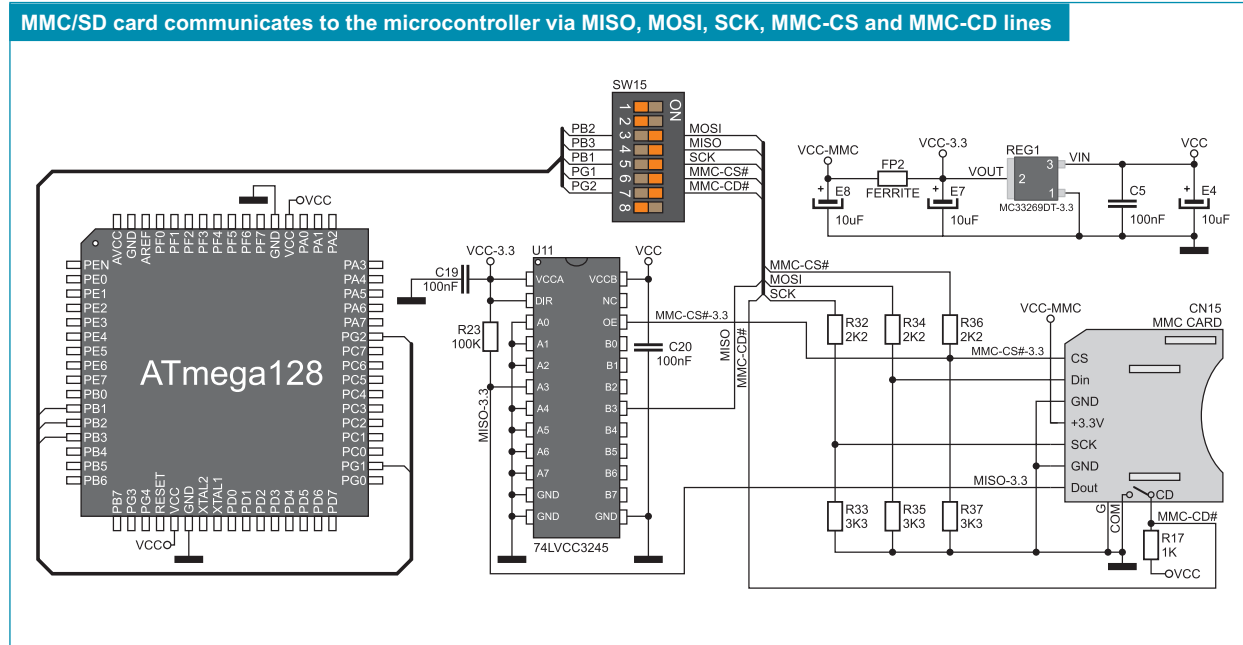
MMC/SD card communicates to the microcontroller via MISO, MOSI, SCK, MMC-CS and MMC-CD lines

SW15
ON
1 2 3 4 5 6 7 8

PB2 PB3 PB1 PG1 PG2
MOSI MISO SCK MMC-CS# MMC-CD#

VCC-MMC VCC-3.3 REG1 VCC
FP2 FERRITE VOUT VIN
E8 10uF E7 10uF MC33269DT-3.3 C5 100nF E4 10uF
3 2 1

VCC

AVCC GND AREF PF0 PF1 PF2 PF3 PF4 PF5 PF6 PF7 GND VCC PA0 PA1 PA2

PEN PE0 PE1 PE2 PE3 PE4 PE5 PE6 PE7 PB0 PB1 PB2 PB3 PB4 PB5 PB6

PA3 PA4 PA5 PA6 PA7 PG2 PC7 PC6 PC5 PC4 PC3 PC2 PC1 PC0 PG1 PG0

ATmega128

PB7 PG3 PG4 RESET VCC GND XTAL2 XTAL1 PD0 PD1 PD2 PD3 PD4 PD5 PD6 PD7

VCC

VCC-3.3 U11 VCC
C19 100nF
VCCA DIR A0 A1 A2 A3 A4 A5 A6 A7 GND GND
VCCB NC OE B0 B1 B2 B3 B4 B5 B6 B7 GND
R23 100K
MISO-3.3
C20 100nF
74LVCC3245
MMC-CS#-3.3
MISO
MMC-CD#

MMC-CS#
MOSI
SCK
R32 2K2 R34 2K2 R36 2K2
VCC-MMC
CN15 MMC CARD
MMC-CS#-3.3
CS Din GND +3.3V SCK GND Dout
MISO-3.3
CD
G COM
MMC-CD#
R33 3K3 R35 3K3 R37 3K3
R17 1K
VCC